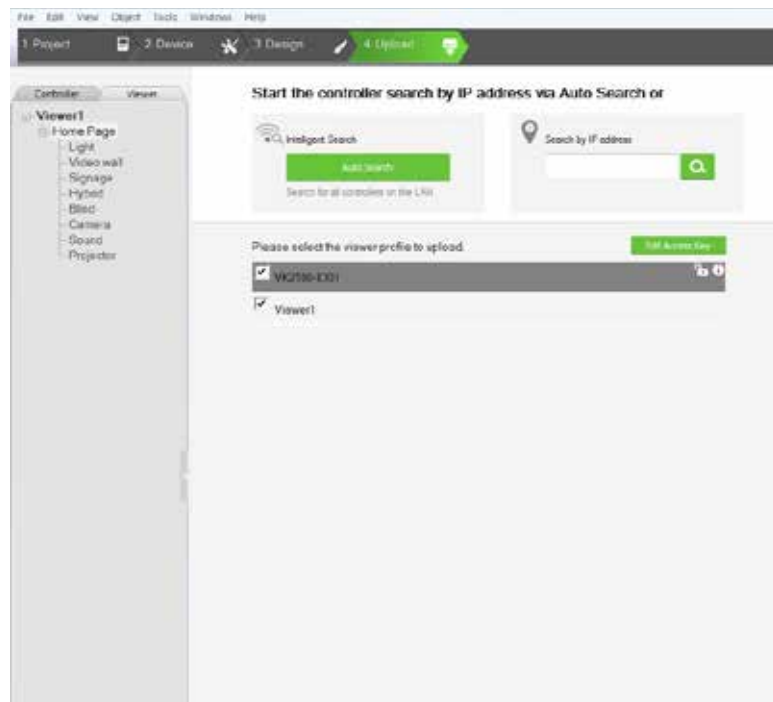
File Edit View Object Tools Windows Help

1 Project 2 Device 3 Design 4 Upload

Controller Viewer

Viewer1
Home Page
Light
Video wall
Signage
Hybrid
Blind
Camera
Sound
Projector

Start the controller search by IP address via Auto Search or

Intelligent Search

Auto Search

Search for all controllers on the LAN

Search by IP address

Please select the viewer profile to upload.

Edit Access Key

VK2100-E001

Viewer1